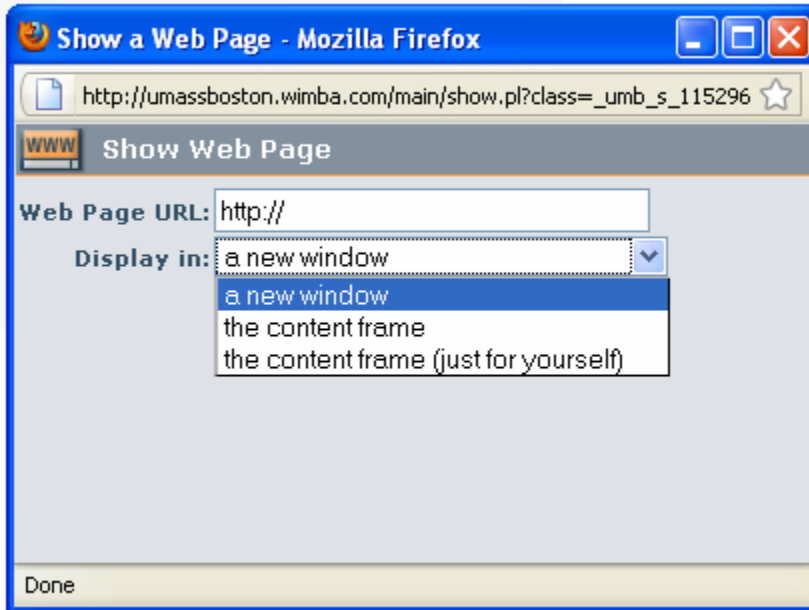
Show a Web Page - Mozilla Firefox

http://umassboston.wimba.com/main/show.pl?class=_umb_s_115296

WWW Show Web Page

Web Page URL: http://

Display in: a new window

a new window
the content frame
the content frame (just for yourself)

Done